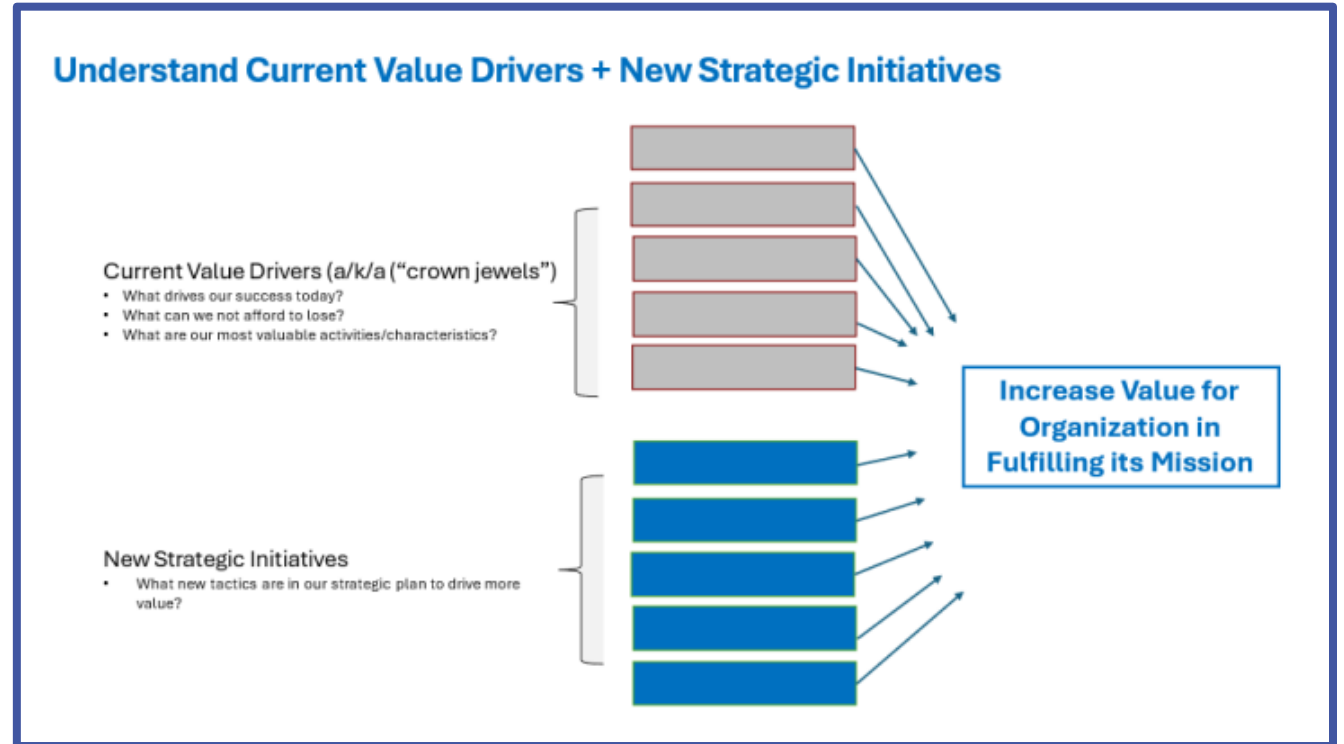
Understand Current Value Drivers + New Strategic Initiatives

Current Value Drivers (a/k/a ("crown jewels")
• What drives our success today?
• What can we not afford to lose?
• What are our most valuable activities/characteristics?

New Strategic Initiatives
• What new tactics are in our strategic plan to drive more value?

Increase Value for Organization in Fulfilling its Mission